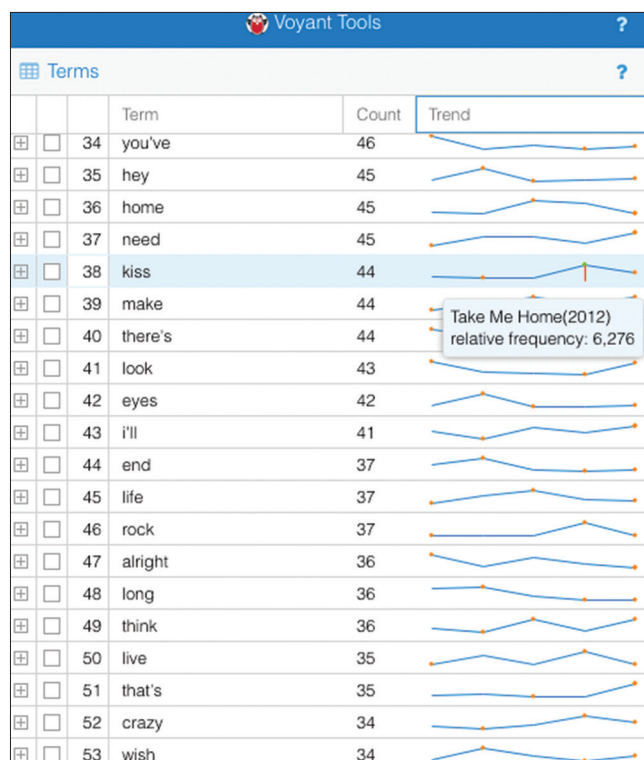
Voyant Tools ?

Terms ?

| | | | Term | Count | Trend |
|---|---|---|---|---|---|
| ⊞ | ☐ | 34 | you've | 46 | |
| ⊞ | ☐ | 35 | hey | 45 | |
| ⊞ | ☐ | 36 | home | 45 | |
| ⊞ | ☐ | 37 | need | 45 | |
| ⊞ | ☐ | 38 | kiss | 44 | |
| ⊞ | ☐ | 39 | make | 44 | |
| ⊞ | ☐ | 40 | there's | 44 | |
| ⊞ | ☐ | 41 | look | 43 | |
| ⊞ | ☐ | 42 | eyes | 42 | |
| ⊞ | ☐ | 43 | i'll | 41 | |
| ⊞ | ☐ | 44 | end | 37 | |
| ⊞ | ☐ | 45 | life | 37 | |
| ⊞ | ☐ | 46 | rock | 37 | |
| ⊞ | ☐ | 47 | alright | 36 | |
| ⊞ | ☐ | 48 | long | 36 | |
| ⊞ | ☐ | 49 | think | 36 | |
| ⊞ | ☐ | 50 | live | 35 | |
| ⊞ | ☐ | 51 | that's | 35 | |
| ⊞ | ☐ | 52 | crazy | 34 | |
| ⊞ | ☐ | 53 | wish | 34 | |

Take Me Home(2012)
relative frequency: 6,276